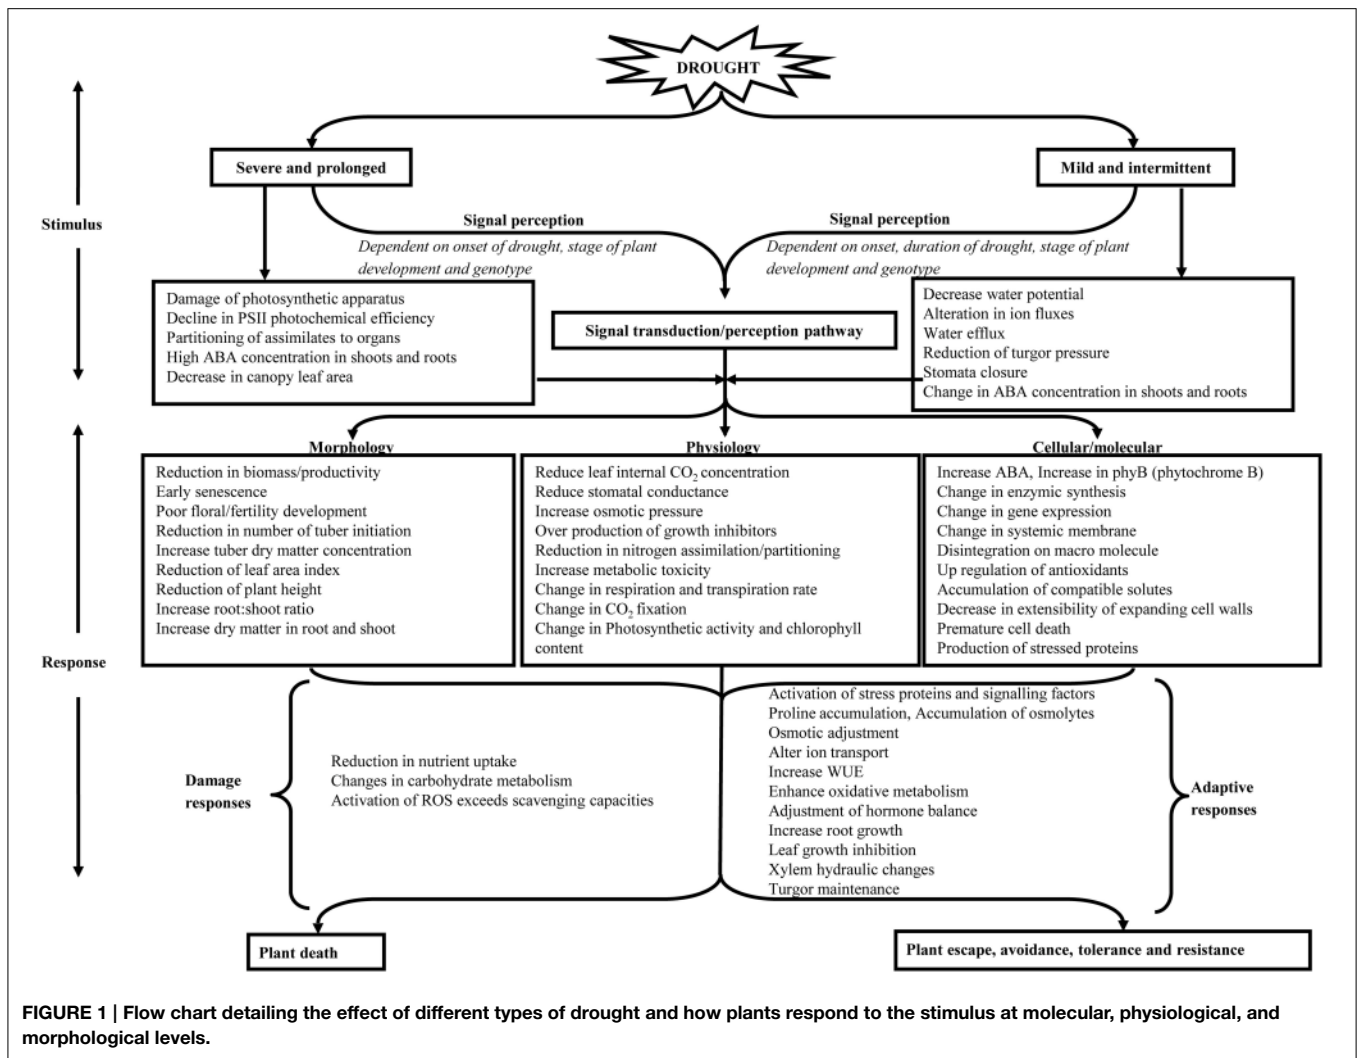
DROUGHT

Stimulus

Severe and prolonged

Mild and intermittent

Signal perception
Dependent on onset of drought, stage of plant development and genotype

Signal perception
Dependent on onset, duration of drought, stage of plant development and genotype

Damage of photosynthetic apparatus
Decline in PSII photochemical efficiency
Partitioning of assimilates to organs
High ABA concentration in shoots and roots
Decrease in canopy leaf area

Signal transduction/perception pathway

Decrease water potential
Alteration in ion fluxes
Water efflux
Reduction of turgor pressure
Stomata closure
Change in ABA concentration in shoots and roots

Morphology

Reduction in biomass/productivity
Early senescence
Poor floral/fertility development
Reduction in number of tuber initiation
Increase tuber dry matter concentration
Reduction of leaf area index
Reduction of plant height
Increase root:shoot ratio
Increase dry matter in root and shoot

Physiology

Reduce leaf internal $CO_2$ concentration
Reduce stomatal conductance
Increase osmotic pressure
Over production of growth inhibitors
Reduction in nitrogen assimilation/partitioning
Increase metabolic toxicity
Change in respiration and transpiration rate
Change in $CO_2$ fixation
Change in Photosynthetic activity and chlorophyll content

Cellular/molecular

Increase ABA, Increase in phyB (phytochrome B)
Change in enzymic synthesis
Change in gene expression
Change in systemic membrane
Disintegration on macro molecule
Up regulation of antioxidants
Accumulation of compatible solutes
Decrease in extensibility of expanding cell walls
Premature cell death
Production of stressed proteins

Response

Damage responses

Reduction in nutrient uptake
Changes in carbohydrate metabolism
Activation of ROS exceeds scavenging capacities

Activation of stress proteins and signalling factors
Proline accumulation, Accumulation of osmolytes
Osmotic adjustment
Alter ion transport
Increase WUE
Enhance oxidative metabolism
Adjustment of hormone balance
Increase root growth
Leaf growth inhibition
Xylem hydraulic changes
Turgor maintenance

Adaptive responses

Plant death

Plant escape, avoidance, tolerance and resistance

FIGURE 1 | Flow chart detailing the effect of different types of drought and how plants respond to the stimulus at molecular, physiological, and morphological levels.